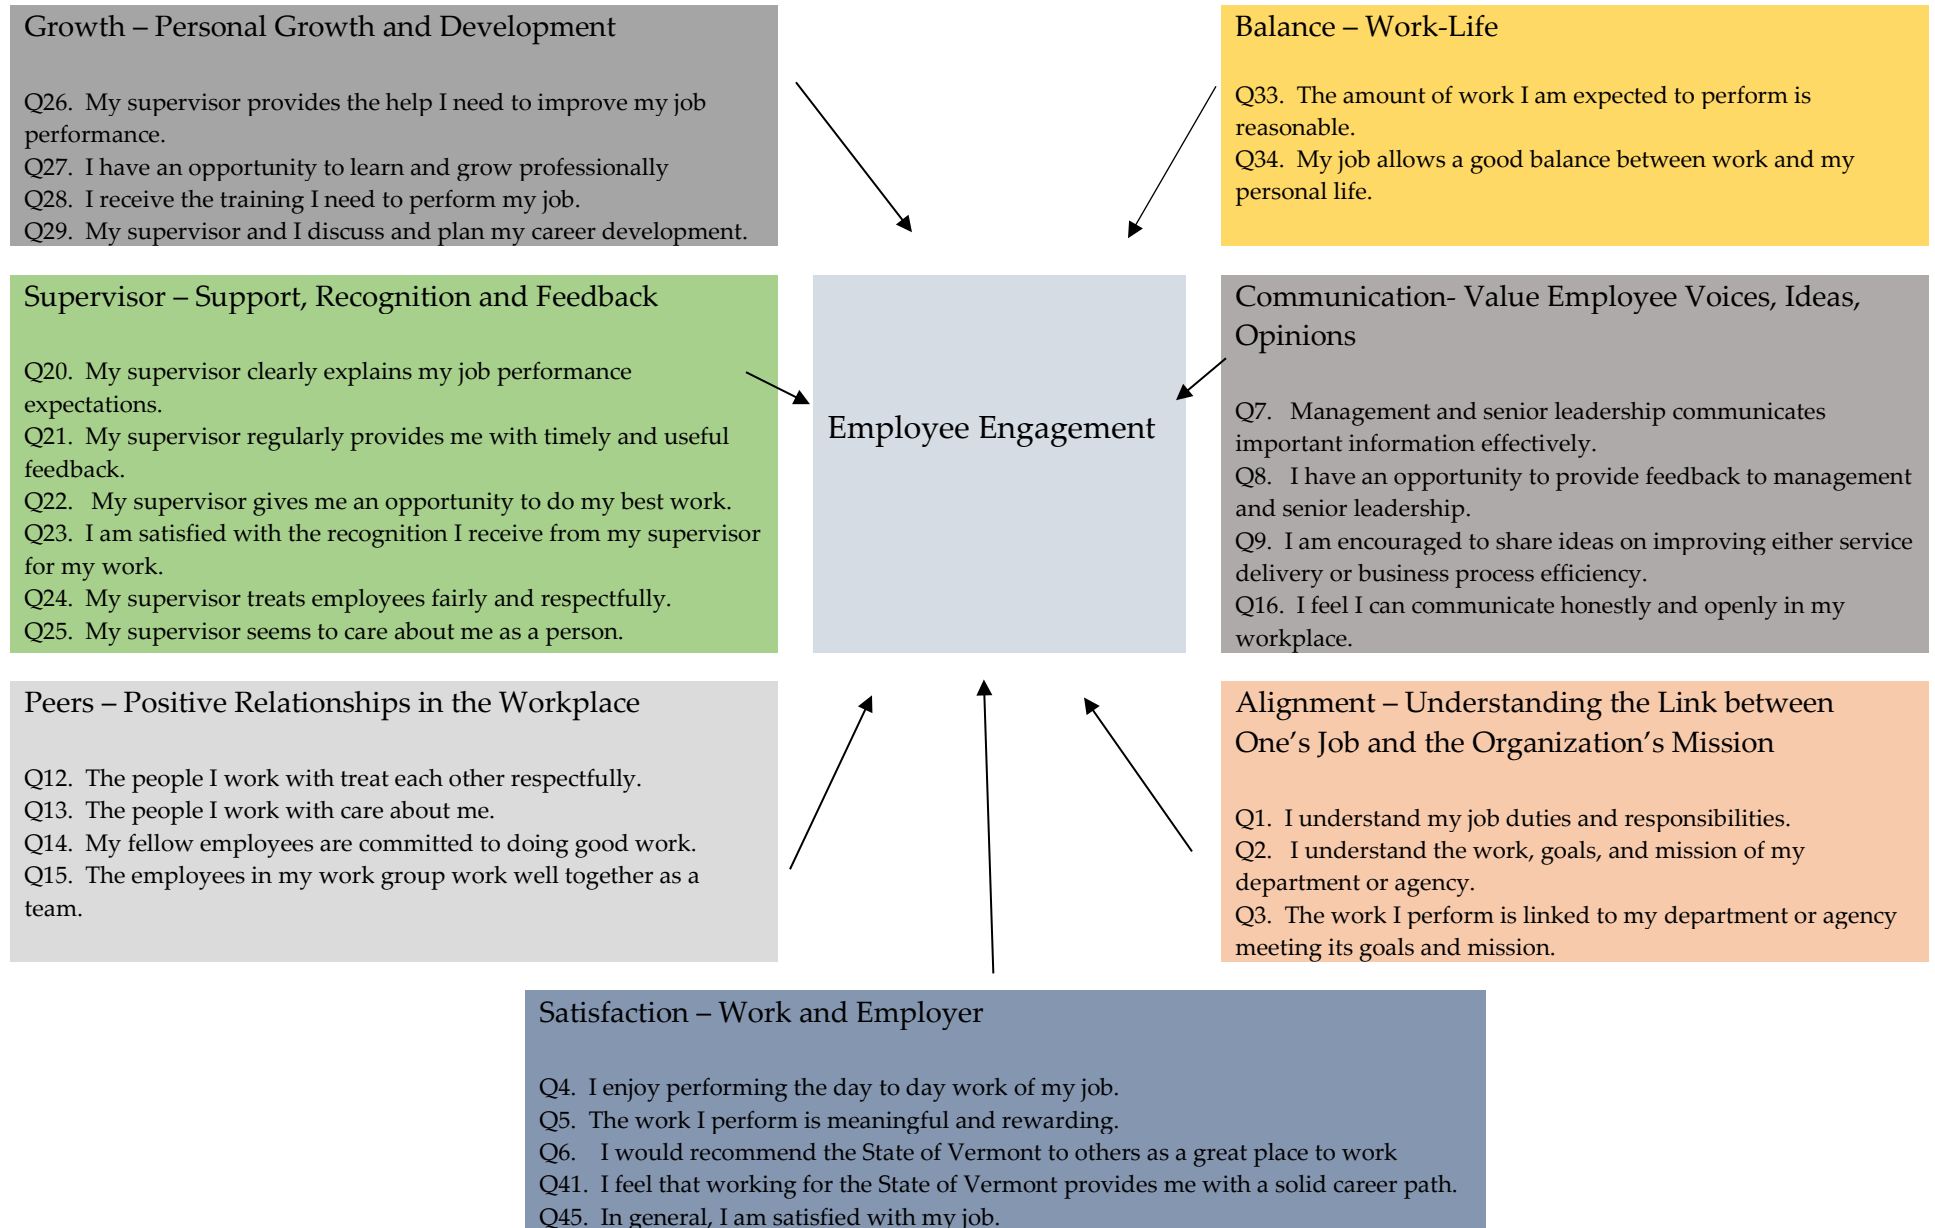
Growth – Personal Growth and Development

Q26. My supervisor provides the help I need to improve my job performance.
Q27. I have an opportunity to learn and grow professionally
Q28. I receive the training I need to perform my job.
Q29. My supervisor and I discuss and plan my career development.

Balance – Work-Life

Q33. The amount of work I am expected to perform is reasonable.
Q34. My job allows a good balance between work and my personal life.

Supervisor – Support, Recognition and Feedback

Q20. My supervisor clearly explains my job performance expectations.
Q21. My supervisor regularly provides me with timely and useful feedback.
Q22. My supervisor gives me an opportunity to do my best work.
Q23. I am satisfied with the recognition I receive from my supervisor for my work.
Q24. My supervisor treats employees fairly and respectfully.
Q25. My supervisor seems to care about me as a person.

Employee Engagement

Communication- Value Employee Voices, Ideas, Opinions

Q7. Management and senior leadership communicates important information effectively.
Q8. I have an opportunity to provide feedback to management and senior leadership.
Q9. I am encouraged to share ideas on improving either service delivery or business process efficiency.
Q16. I feel I can communicate honestly and openly in my workplace.

Peers – Positive Relationships in the Workplace

Q12. The people I work with treat each other respectfully.
Q13. The people I work with care about me.
Q14. My fellow employees are committed to doing good work.
Q15. The employees in my work group work well together as a team.

Alignment – Understanding the Link between One's Job and the Organization's Mission

Q1. I understand my job duties and responsibilities.
Q2. I understand the work, goals, and mission of my department or agency.
Q3. The work I perform is linked to my department or agency meeting its goals and mission.

Satisfaction – Work and Employer

Q4. I enjoy performing the day to day work of my job.
Q5. The work I perform is meaningful and rewarding.
Q6. I would recommend the State of Vermont to others as a great place to work
Q41. I feel that working for the State of Vermont provides me with a solid career path.
Q45. In general, I am satisfied with my job.